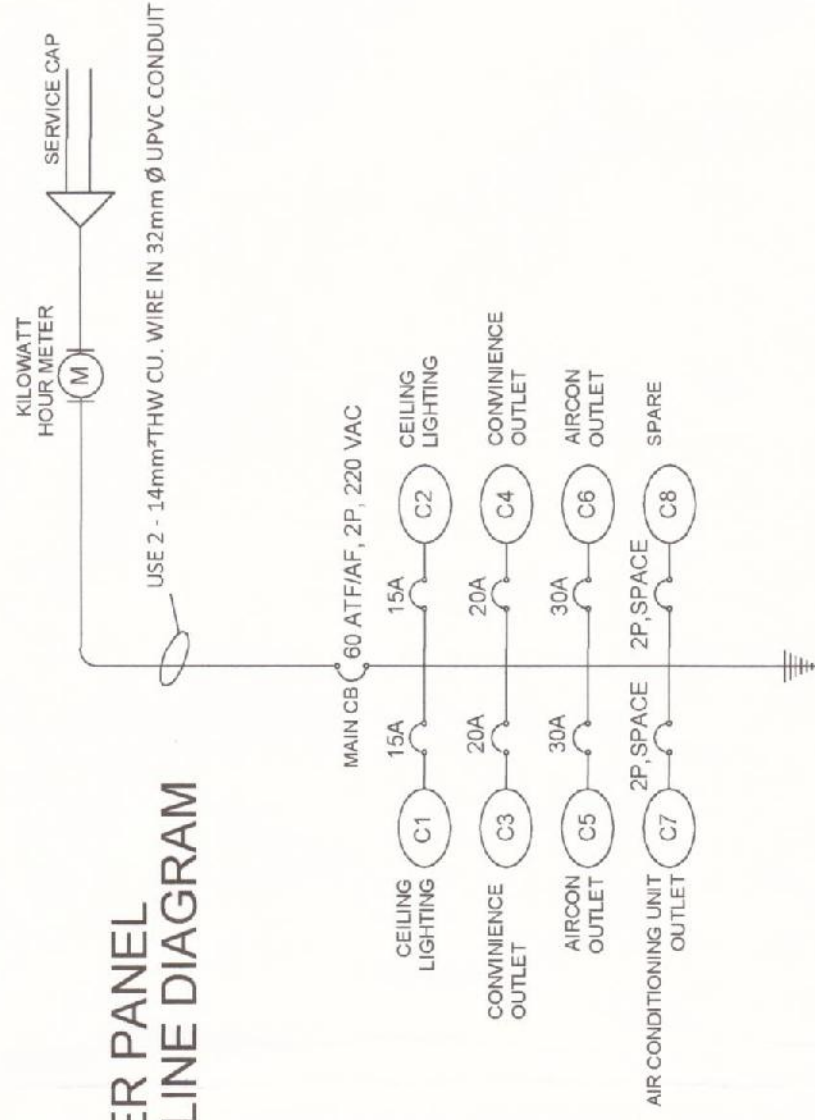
ER PANEL
LINE DIAGRAM

SERVICE CAP

KILOWATT HOUR METER

M

USE 2 - 14mm² THW CU. WIRE IN 32mm Ø UPVC CONDUIT

MAIN CB 60 ATF/AF, 2P, 220 VAC

CEILING LIGHTING C1 15A 15A C2 CEILING LIGHTING

CONVINIENCE OUTLET C3 20A 20A C4 CONVINIENCE OUTLET

AIRCON OUTLET C5 30A 30A C6 AIRCON OUTLET

AIR CONDITIONING UNIT OUTLET C7 2P, SPACE 2P, SPACE C8 SPARE